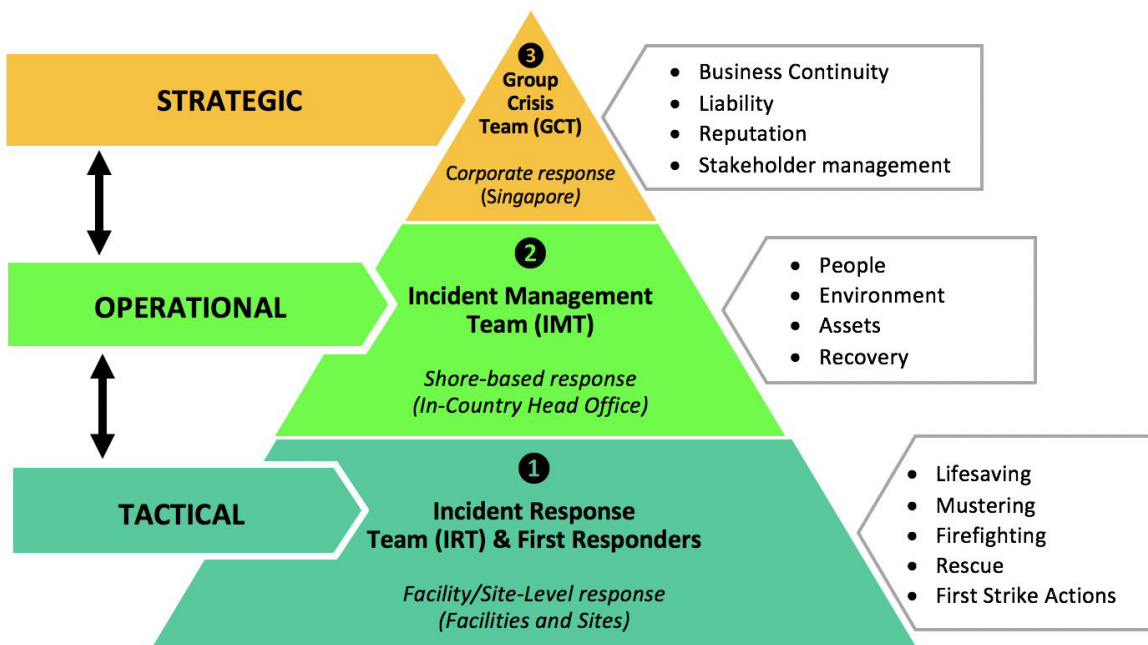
STRATEGIC

3
Group Crisis Team (GCT)

Corporate response (Singapore)

- Business Continuity
- Liability
- Reputation
- Stakeholder management

OPERATIONAL

2
Incident Management Team (IMT)

Shore-based response (In-Country Head Office)

- People
- Environment
- Assets
- Recovery

TACTICAL

1
Incident Response Team (IRT) & First Responders

Facility/Site-Level response (Facilities and Sites)

- Lifesaving
- Mustering
- Firefighting
- Rescue
- First Strike Actions